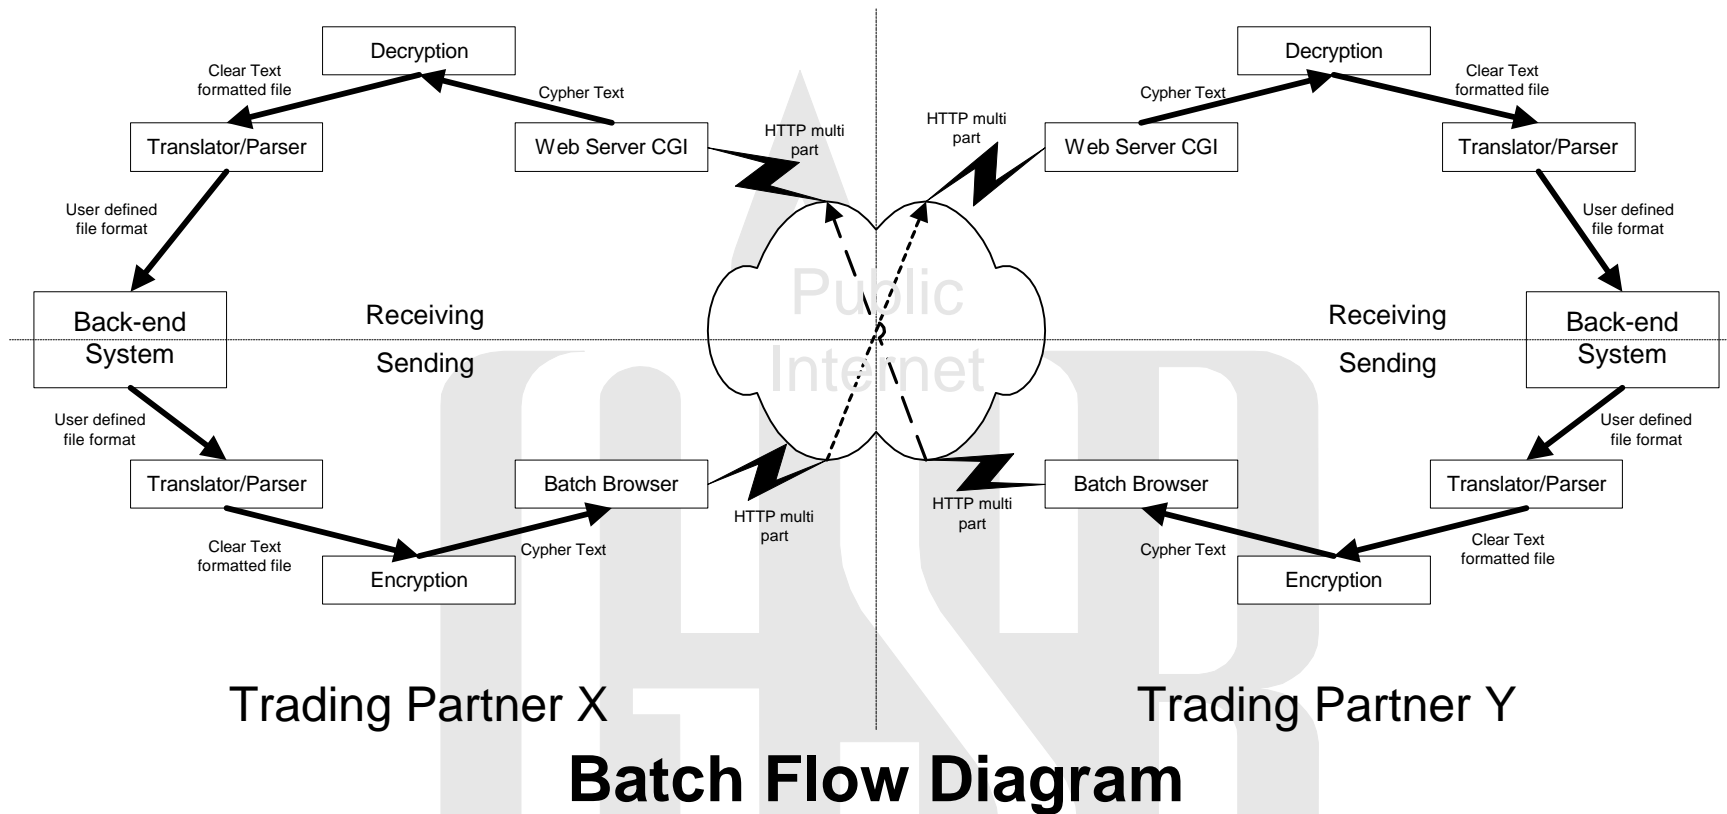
Decryption

Clear Text formatted file

Cypher Text

Translator/Parser

Web Server CGI

HTTP multi part

User defined file format

Back-end System

Receiving

Sending

User defined file format

Translator/Parser

Batch Browser

HTTP multi part

Clear Text formatted file

Cypher Text

Encryption

Public Internet

Decryption

Cypher Text

Clear Text formatted file

HTTP multi part

Web Server CGI

Translator/Parser

User defined file format

Receiving

Back-end System

Sending

User defined file format

Batch Browser

Translator/Parser

HTTP multi part

Cypher Text

Clear Text formatted file

Encryption

Trading Partner X

Trading Partner Y

Batch Flow Diagram